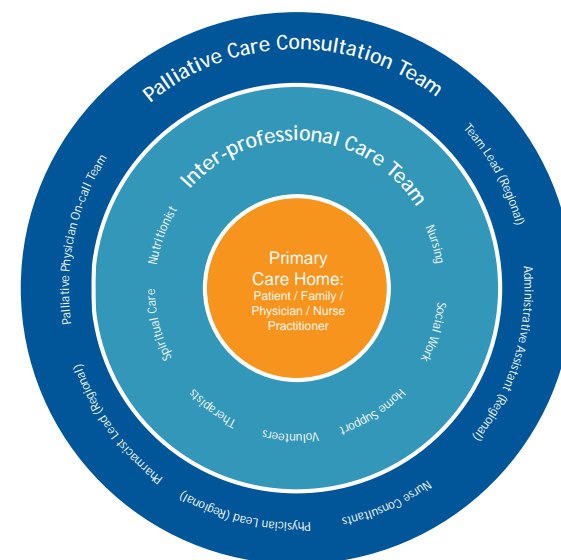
Palliative Care Consultation Team

Team Lead (Regional)

Administrative Assistant (Regional)

Nurse Consultants

Physician Lead (Regional)

Pharmacist Lead (Regional)

Palliative Physician On-call Team

Inter-professional Care Team

Nursing

Social Work

Home Support

Volunteers

Therapists

Spiritual Care

Nutritionist

Primary Care Home:
Patient / Family / Physician / Nurse Practitioner